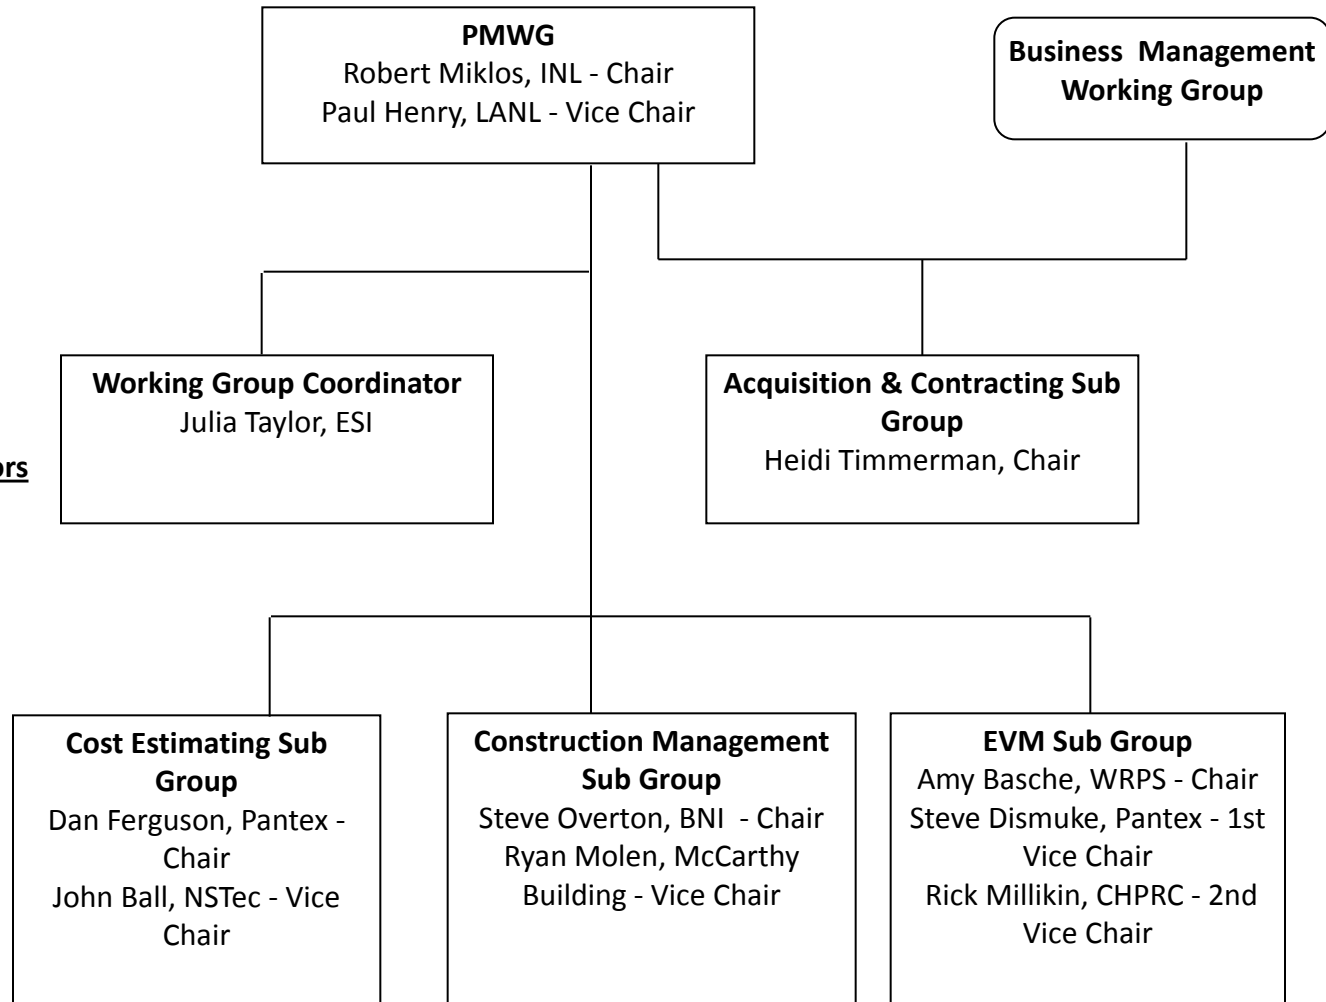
PMWG
Robert Miklos, INL - Chair
Paul Henry, LANL - Vice Chair

Business Management Working Group

ors

Working Group Coordinator
Julia Taylor, ESI

Acquisition & Contracting Sub Group
Heidi Timmerman, Chair

Cost Estimating Sub Group
Dan Ferguson, Pantex - Chair
John Ball, NSTec - Vice Chair

Construction Management Sub Group
Steve Overton, BNI - Chair
Ryan Molen, McCarthy Building - Vice Chair

EVM Sub Group
Amy Basche, WRPS - Chair
Steve Dismuke, Pantex - 1st Vice Chair
Rick Millikin, CHPRC - 2nd Vice Chair